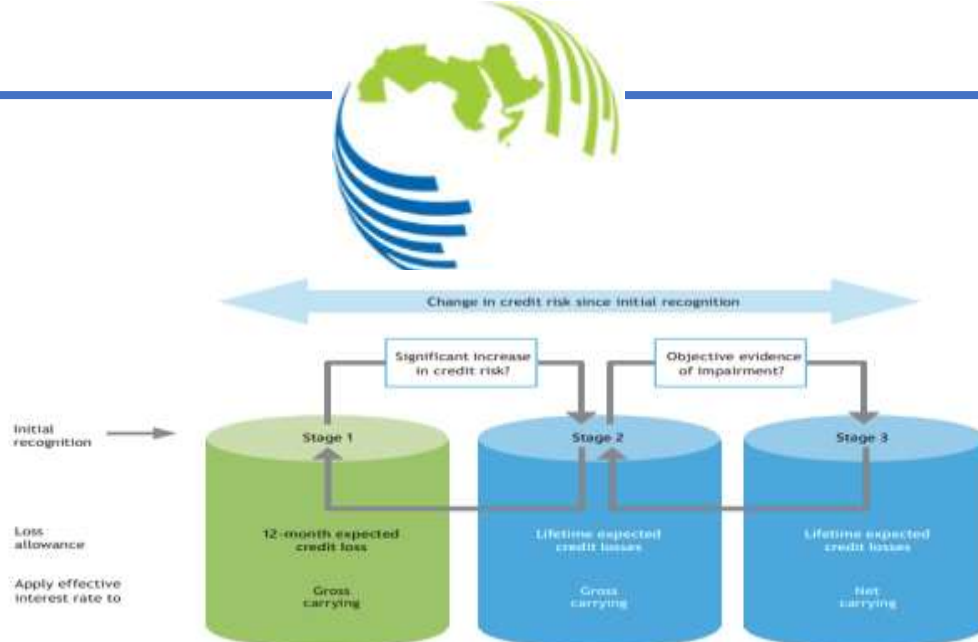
Change in credit risk since initial recognition

Significant increase in credit risk?

Objective evidence of impairment?

Initial recognition

Stage 1

Stage 2

Stage 3

Loss allowance

12-month expected credit loss

Lifetime expected credit losses

Lifetime expected credit losses

Apply effective interest rate to

Gross carrying

Gross carrying

Net carrying